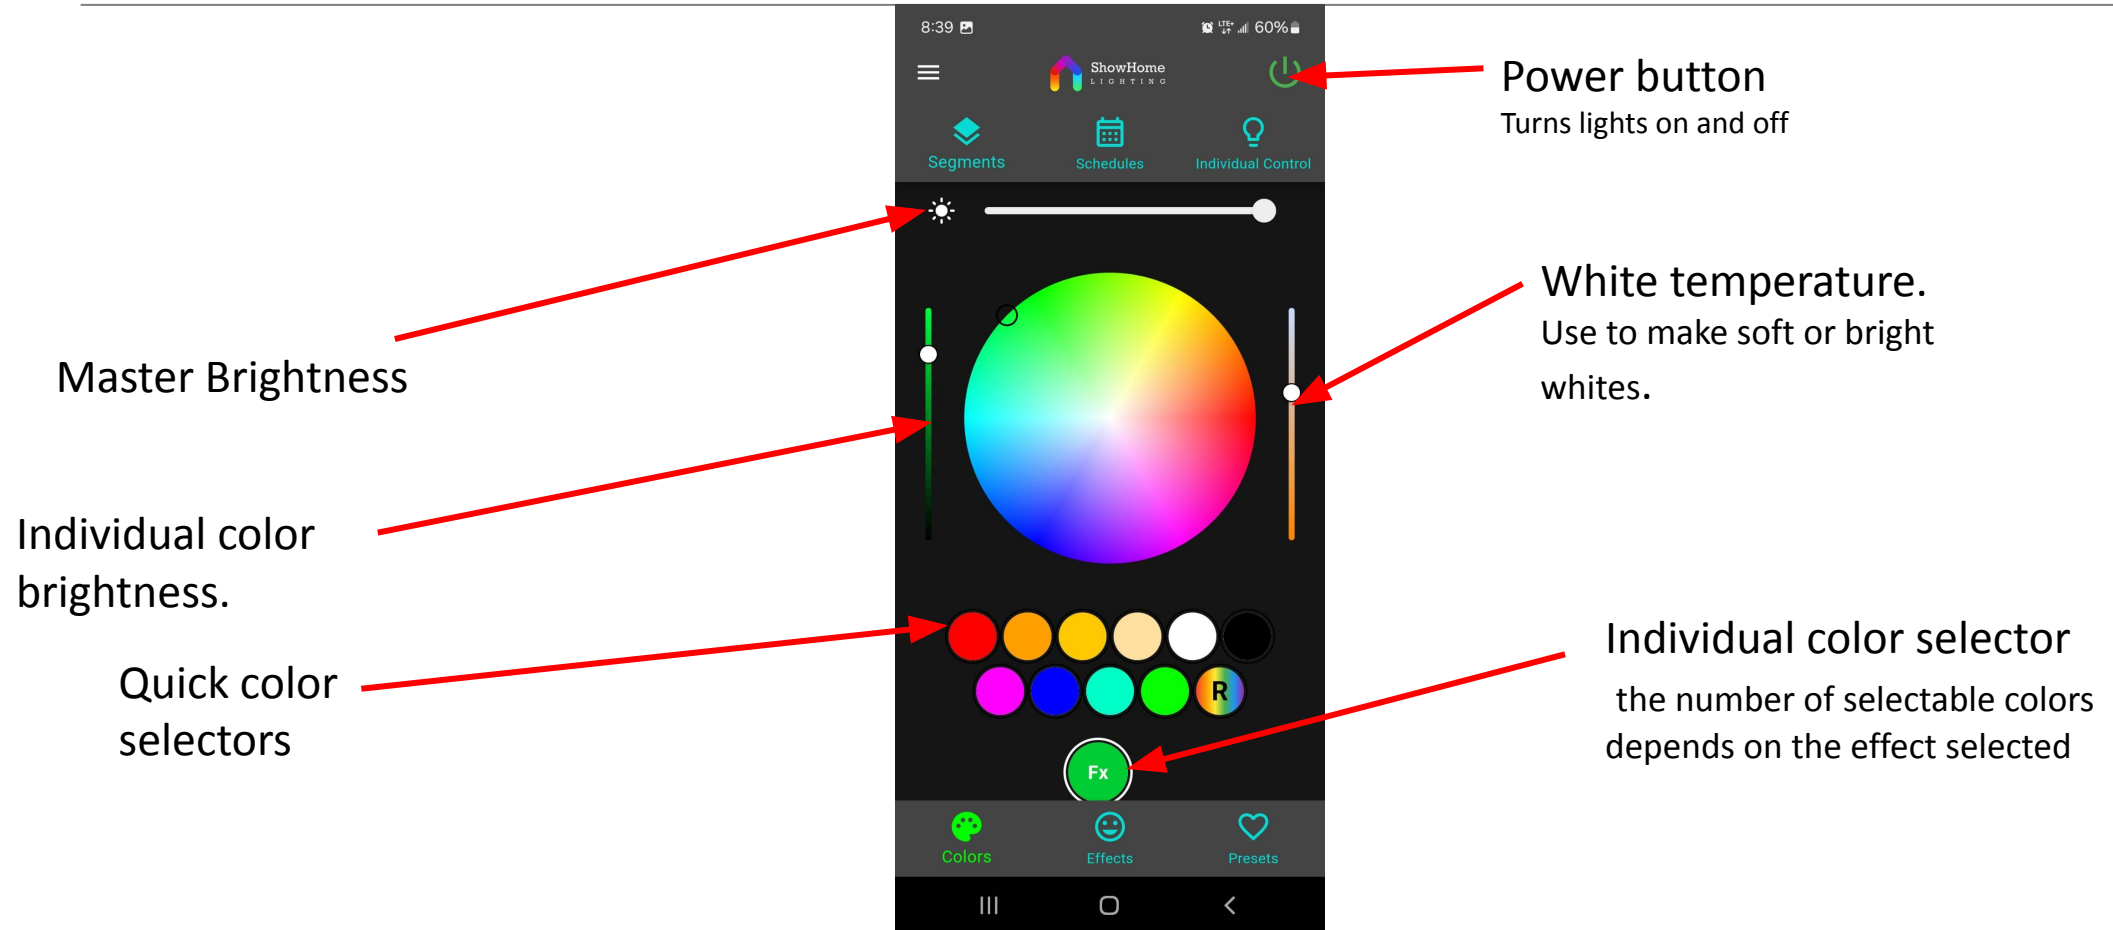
8:39

60%

ShowHome
LIGHTING

Power button
Turns lights on and off

Segments

Schedules

Individual Control

Master Brightness

White temperature.
Use to make soft or bright whites.

Individual color brightness.

Quick color selectors

R

Individual color selector
the number of selectable colors depends on the effect selected

Fx

Colors

Effects

Presets